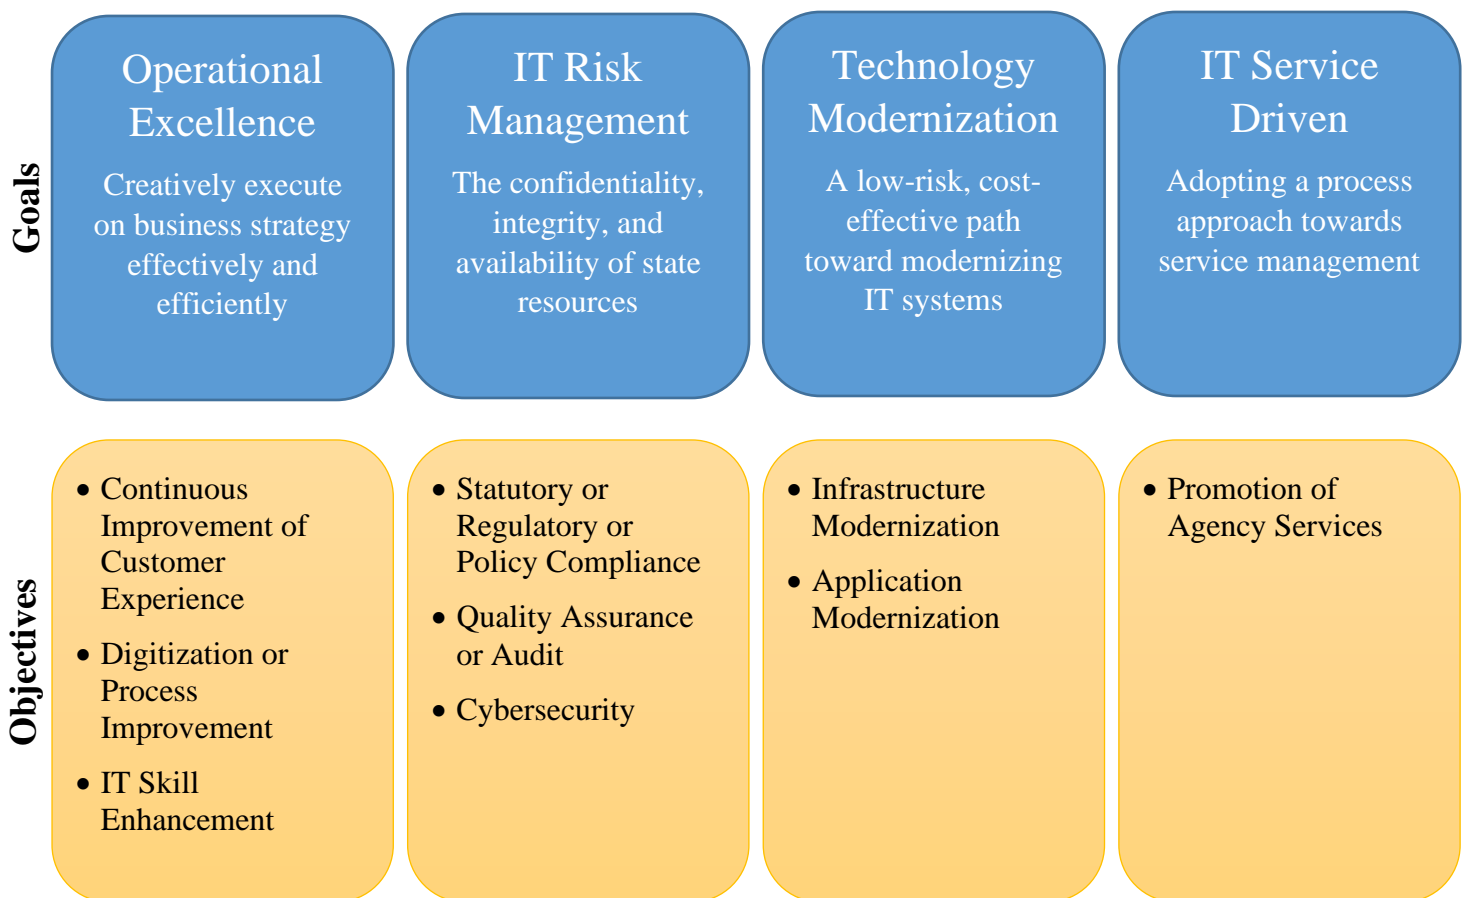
Goals

Operational Excellence

Creatively execute on business strategy effectively and efficiently

IT Risk Management

The confidentiality, integrity, and availability of state resources

Technology Modernization

A low-risk, cost-effective path toward modernizing IT systems

IT Service Driven

Adopting a process approach towards service management

Objectives

- Continuous Improvement of Customer Experience
- Digitization or Process Improvement
- IT Skill Enhancement

- Statutory or Regulatory or Policy Compliance
- Quality Assurance or Audit
- Cybersecurity

- Infrastructure Modernization
- Application Modernization

- Promotion of Agency Services